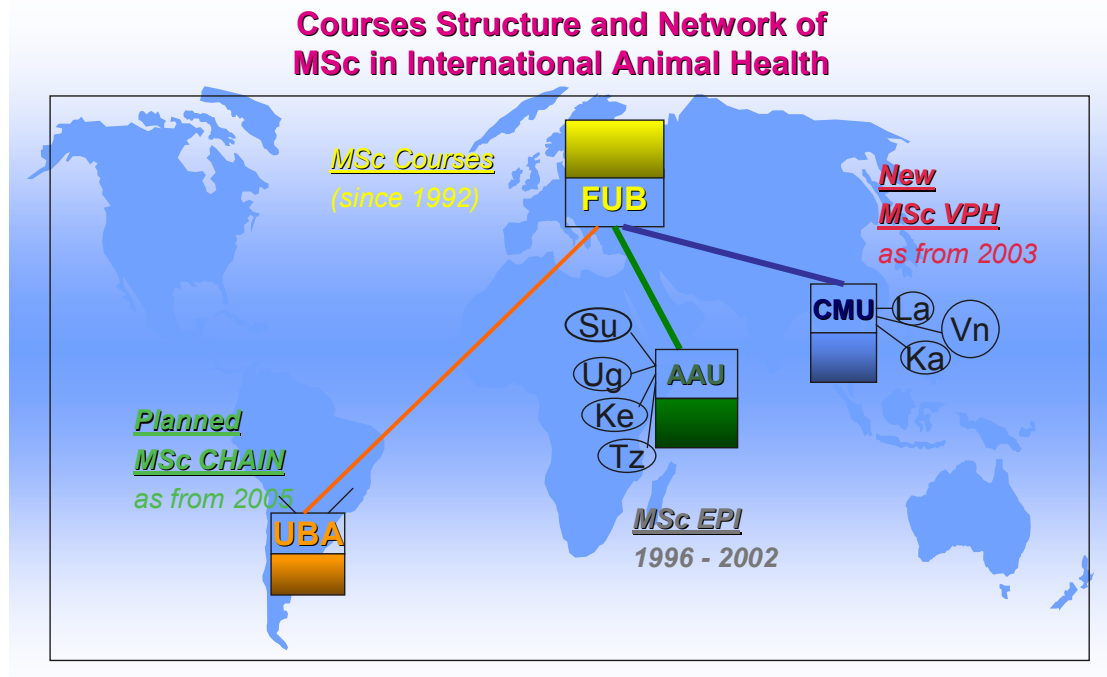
Courses Structure and Network of MSc in International Animal Health

MSc Courses
(since 1992)

FUB

New
MSc VPH
as from 2003

CMU

La

Vn

Ka

Su

Ug

AAU

Ke

Tz

Planned
MSc CHAIN
as from 2005

UBA

MSc EPI
1996 - 2002